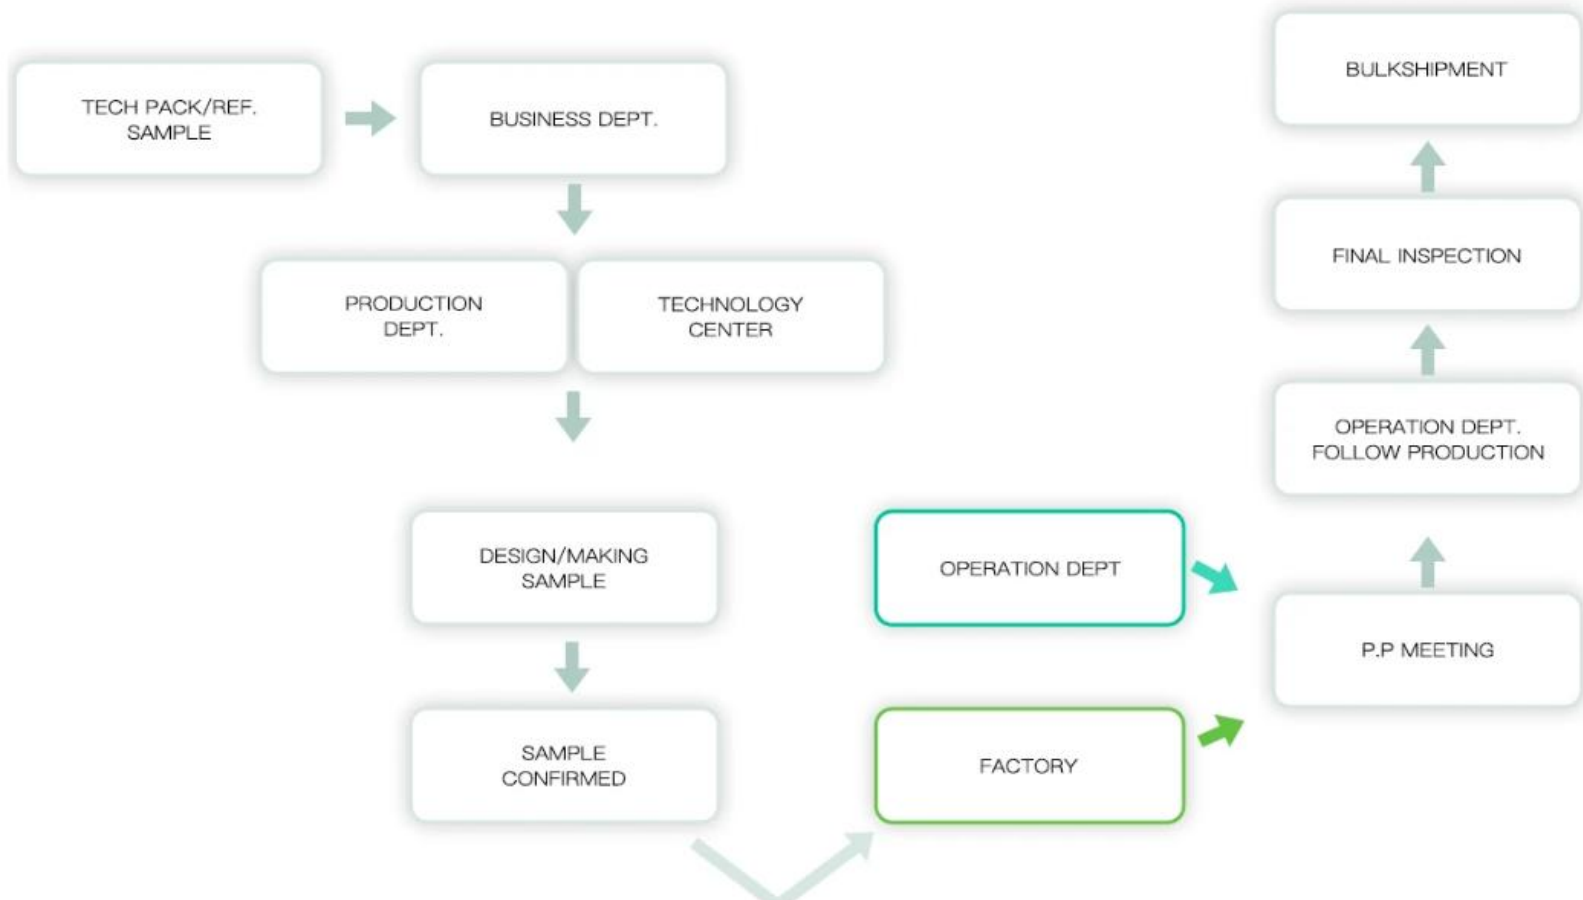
TECH PACK/REF. SAMPLE

BUSINESS DEPT.

PRODUCTION DEPT.

TECHNOLOGY CENTER

DESIGN/MAKING SAMPLE

SAMPLE CONFIRMED

OPERATION DEPT

FACTORY

P.P MEETING

OPERATION DEPT. FOLLOW PRODUCTION

FINAL INSPECTION

BULKSHIPMENT